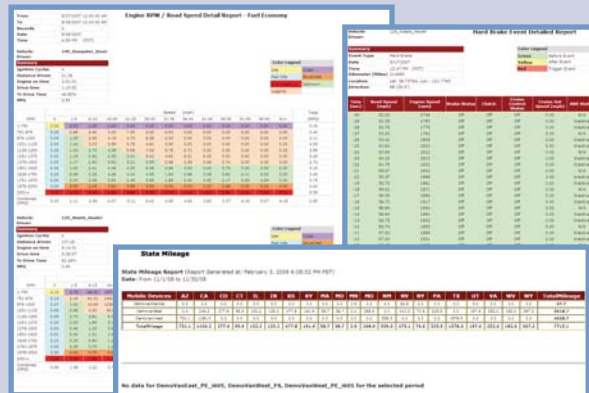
Engine RPM / Road Speed Detail Report - Fuel Economy

Hard Brake Event Detailed Report

State Mileage

State Mileage Report (Report Generated at: February 3, 2009 6:00:22 PM PST)
Date: From 11/1/08 to 11/30/08

| Mobile Devices | AZ | CA | CO | CT | IL | IN | KS | KY | MA | MO | MN | MO | NM | NV | NY | PA | TX | UT | VA | WV | WY | TotalMileage |
|---|---|---|---|---|---|---|---|---|---|---|---|---|---|---|---|---|---|---|---|---|---|---|
| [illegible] | | | | | | | | | | | | | | | | | | | | | | |
| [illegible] | | | | | | | | | | | | | | | | | | | | | | |
| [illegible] | | | | | | | | | | | | | | | | | | | | | | |
| TotalMileage | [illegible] | | | | | | | | | | | | | | | | | | | | | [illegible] |

No data for DemoVanEast_FE_iK05, DemoVanWest_F6, DemoVanWest_FE_iK05 for the selected period